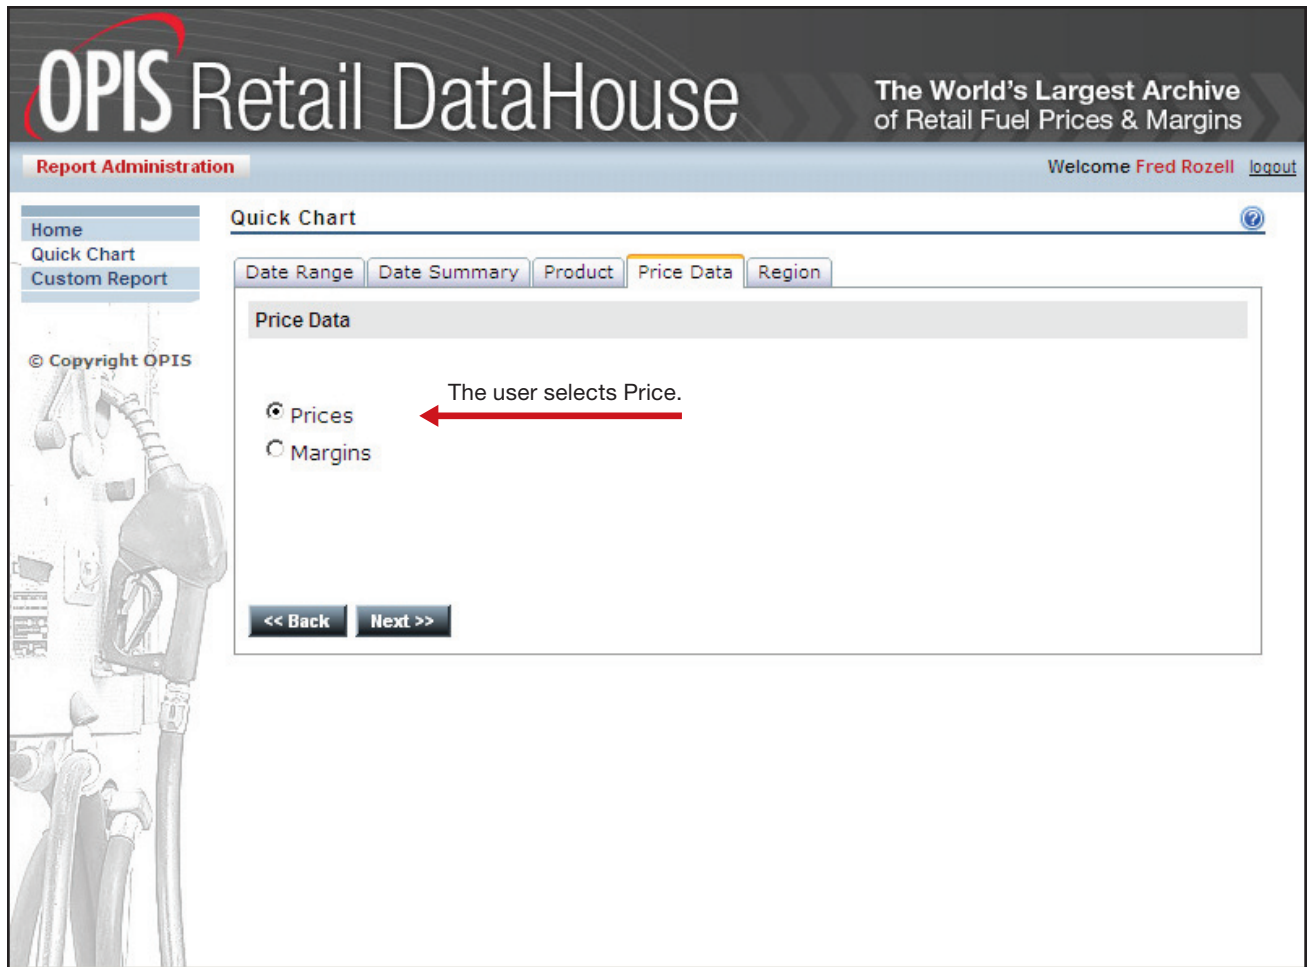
OPIS Retail DataHouse

The World's Largest Archive of Retail Fuel Prices & Margins

Report Administration

Welcome Fred Rozell logout

Home
Quick Chart
Custom Report

© Copyright OPIS

Quick Chart

Date Range | Date Summary | Product | Price Data | Region

Price Data

Prices
Margins

The user selects Price.

<< Back  Next >>